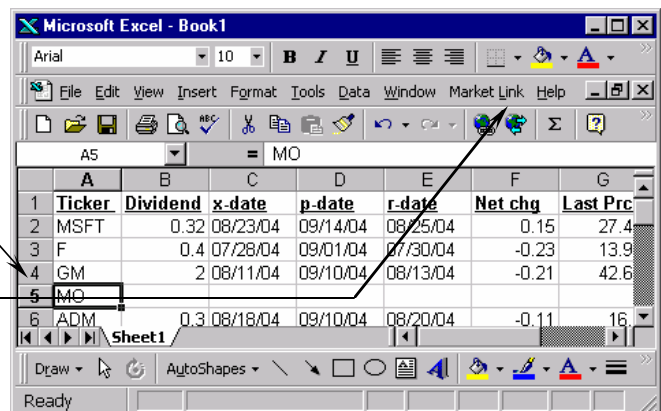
Microsoft Excel - Book1

Arial 10 B I U A

File Edit View Insert Format Tools Data Window Market Link Help

Σ ?

A5 = MO

| | A | B | C | D | E | F | G |
|---|---|---|---|---|---|---|---|
| 1 | Ticker | Dividend | x-date | p-date | r-date | Net chg | Last Prc |
| 2 | MSFT | 0.32 | 08/23/04 | 09/14/04 | 08/25/04 | 0.15 | 27.4 |
| 3 | F | 0.4 | 07/28/04 | 09/01/04 | 07/30/04 | -0.23 | 13.9 |
| 4 | GM | 2 | 08/11/04 | 09/10/04 | 08/13/04 | -0.21 | 42.6 |
| 5 | MO | | | | | | |
| 6 | ADM | 0.3 | 08/18/04 | 09/10/04 | 08/20/04 | -0.11 | 16 |

Sheet1

Draw AutoShapes

Ready